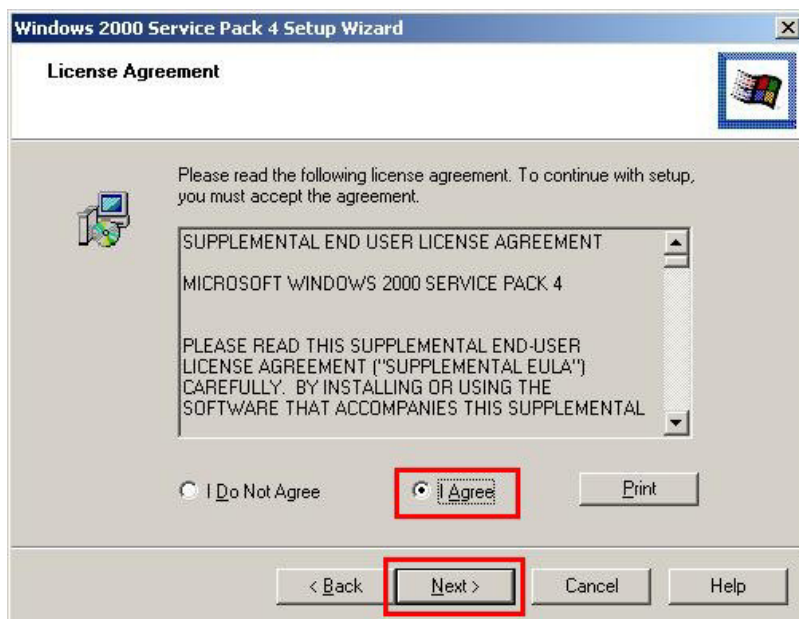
Windows 2000 Service Pack 4 Setup Wizard

License Agreement

Please read the following license agreement. To continue with setup, you must accept the agreement.

SUPPLEMENTAL END USER LICENSE AGREEMENT

MICROSOFT WINDOWS 2000 SERVICE PACK 4

PLEASE READ THIS SUPPLEMENTAL END-USER LICENSE AGREEMENT ("SUPPLEMENTAL EULA") CAREFULLY. BY INSTALLING OR USING THE SOFTWARE THAT ACCOMPANIES THIS SUPPLEMENTAL

I Do Not Agree

I Agree

Print

< Back

Next >

Cancel

Help